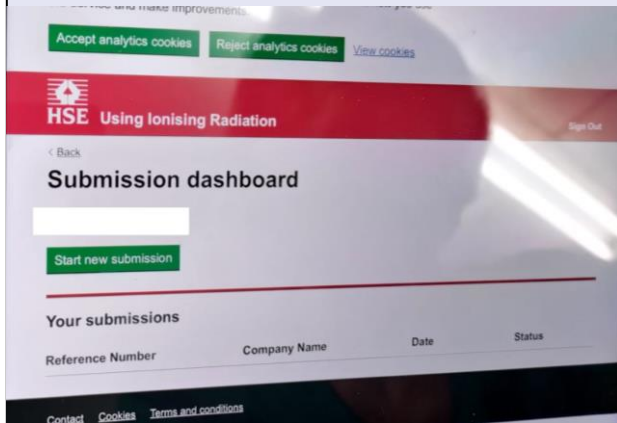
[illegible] service and make improvements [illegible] you use

Accept analytics cookies Reject analytics cookies View cookies

HSE Using Ionising Radiation

Sign Out

< Back

Submission dashboard

Start new submission

Your submissions

| Reference Number | Company Name | Date | Status |
|---|---|---|---|

Contact Cookies Terms and conditions